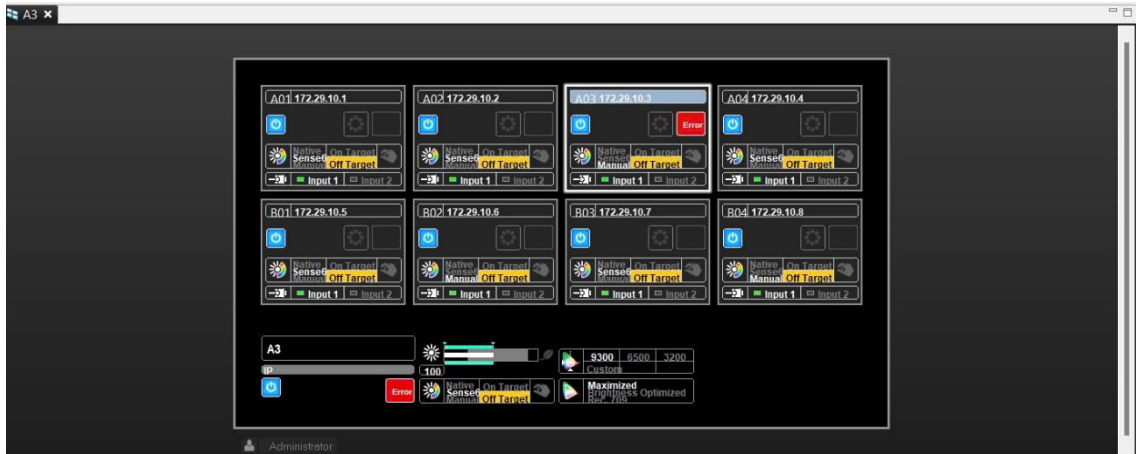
A3 ✕

A01 172.29.10.1
Native Sense6 Manual On Target Off Target
Input 1 Input 2

A02 172.29.10.2
Native Sense6 Manual On Target Off Target
Input 1 Input 2

A03 172.29.10.3
Error
Native Sense6 Manual On Target Off Target
Input 1 Input 2

A04 172.29.10.4
Native Sense6 Manual On Target Off Target
Input 1 Input 2

B01 172.29.10.5
Native Sense6 Manual On Target Off Target
Input 1 Input 2

B02 172.29.10.6
Native Sense6 Manual On Target Off Target
Input 1 Input 2

B03 172.29.10.7
Native Sense6 Manual On Target Off Target
Input 1 Input 2

B04 172.29.10.8
Native Sense6 Manual On Target Off Target
Input 1 Input 2

A3
IP
Error
100
Native Sense6 Manual On Target Off Target
9300 6500 3200 Custom
Maximized Brightness Optimized Rec. 709

Administrator